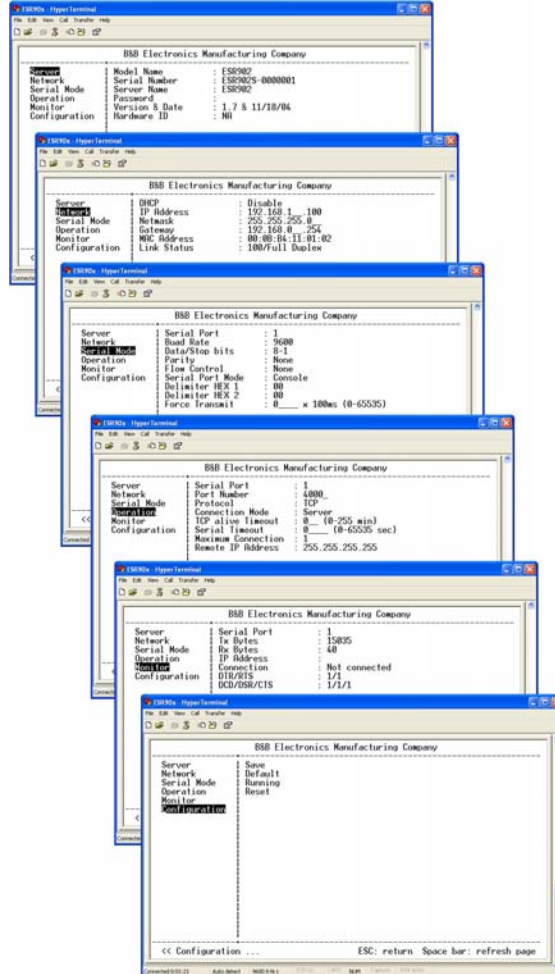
ESR90x - HyperTerminal
File Edit View Call Transfer Help

B&B Electronics Manufacturing Company

Server
Network
Serial Mode
Operation
Monitor
Configuration

Model Name : ESR902
Serial Number : ESR902S-0000001
Server Name : ESR902
Password
Version & Date : 1.7 & 11/18/04
Hardware ID : NA

ESR90x - HyperTerminal
File Edit View Call Transfer Help

B&B Electronics Manufacturing Company

Server
Network
Serial Mode
Operation
Monitor
Configuration

DHCP : Disable
IP Address : 192.168.1.__100
Netmask : 255.255.255.0
Gateway : 192.168.0.__254
MAC Address : 00:08:04:11:01:02
Link Status : 100/Full Duplex

ESR90x - HyperTerminal
File Edit View Call Transfer Help

B&B Electronics Manufacturing Company

Server
Network
Serial Mode
Operation
Monitor
Configuration

Serial Port : 1
Buad Rate : 9600
Data/Stop bits : 8-1
Parity : None
Flow Control : None
Serial Port Mode : Console
Delimiter HEX 1 : 00
Delimiter HEX 2 : 00
Force Transmit : 0____ x 100ms (0-65535)

ESR90x - HyperTerminal
File Edit View Call Transfer Help

B&B Electronics Manufacturing Company

Server
Network
Serial Mode
Operation
Monitor
Configuration

Serial Port : 1
Port Number : 4000_
Protocol : TCP
Connection Mode : Server
TCP alive Timeout : 0__ (0-255 min)
Serial Timeout : 0____ (0-65535 sec)
Maximum Connection : 1
Remote IP Address : 255.255.255.255

ESR90x - HyperTerminal
File Edit View Call Transfer Help

B&B Electronics Manufacturing Company

Server
Network
Serial Mode
Operation
Monitor
Configuration

Serial Port : 1
Tx Bytes : 15035
Rx Bytes : 40
IP Address
Connection : Not connected
DTR/RTS : 1/1
DCD/DSR/CTS : 1/1/1

ESR90x - HyperTerminal
File Edit View Call Transfer Help

B&B Electronics Manufacturing Company

Server
Network
Serial Mode
Operation
Monitor
Configuration

Save
Default
Running
Reset

<< Configuration ... ESC: return Space bar: refresh page

Connected 0:01:21 Auto detect 9600 8-N-1 NUM